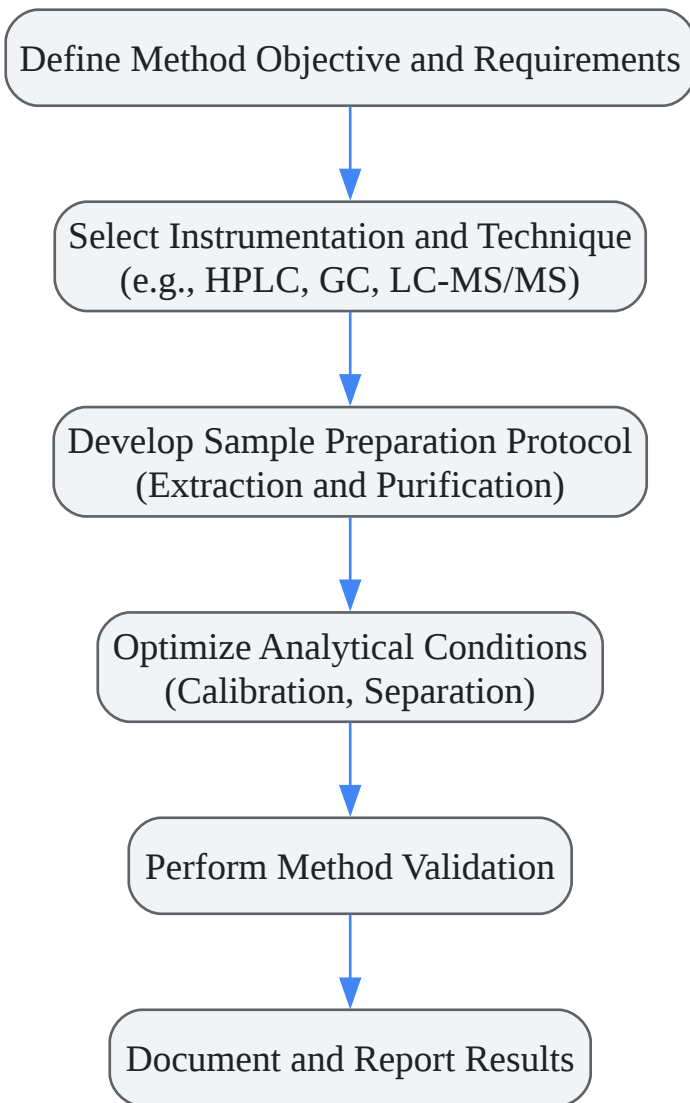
Define Method Objective and Requirements

Select Instrumentation and Technique (e.g., HPLC, GC, LC-MS/MS)

Develop Sample Preparation Protocol (Extraction and Purification)

Optimize Analytical Conditions (Calibration, Separation)

Perform Method Validation

Document and Report Results